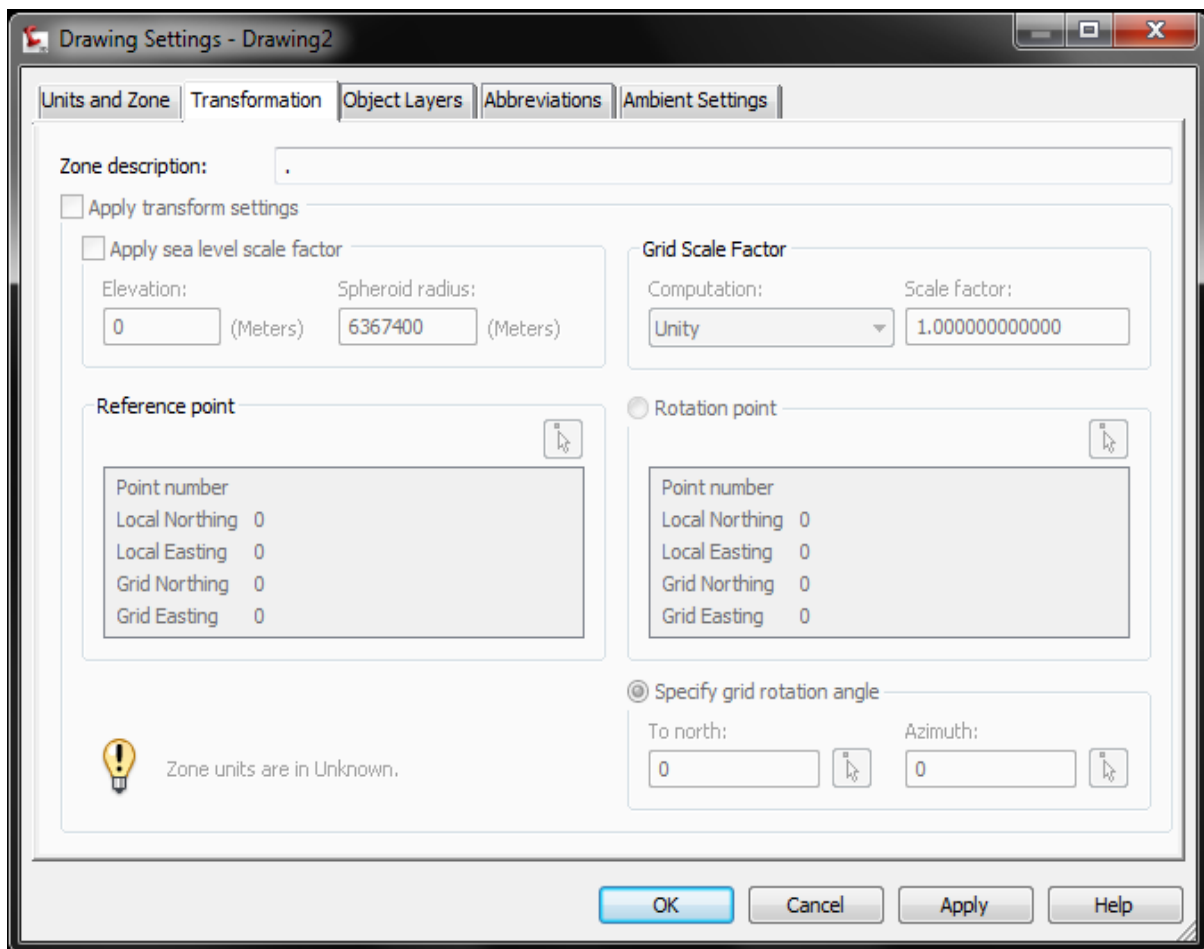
Drawing Settings - Drawing2

Units and Zone | Transformation | Object Layers | Abbreviations | Ambient Settings

Zone description: .

Apply transform settings

Apply sea level scale factor

Elevation: 0 (Meters)

Spheroid radius: 6367400 (Meters)

Grid Scale Factor

Computation: Unity

Scale factor: 1.000000000000

Reference point

Point number
Local Northing 0
Local Easting 0
Grid Northing 0
Grid Easting 0

Rotation point

Point number
Local Northing 0
Local Easting 0
Grid Northing 0
Grid Easting 0

Specify grid rotation angle

To north: 0

Azimuth: 0

Zone units are in Unknown.

OK Cancel Apply Help